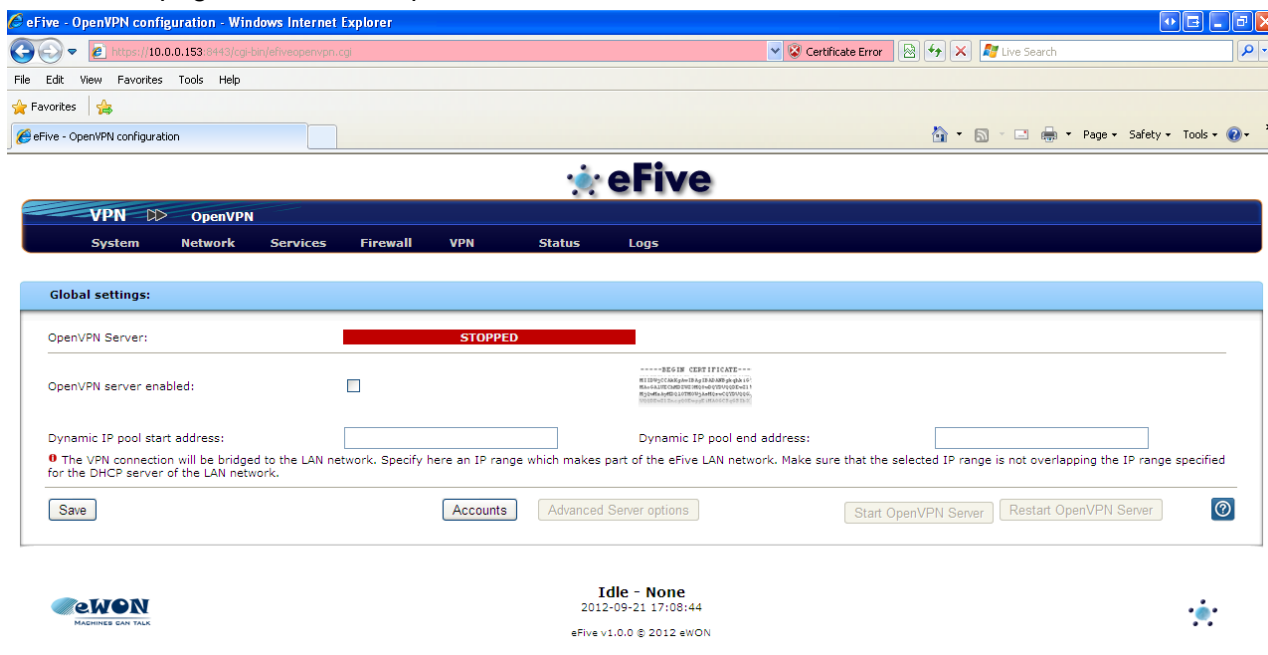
eFive - OpenVPN configuration - Windows Internet Explorer

https://10.0.0.153:8443/cgi-bin/efiveopenvpn.cgi

Certificate Error

Live Search

File Edit View Favorites Tools Help

Favorites

eFive - OpenVPN configuration

Page ▾ Safety ▾ Tools ▾

eFive

VPN ▷▷ OpenVPN

System Network Services Firewall VPN Status Logs

Global settings:

OpenVPN Server: STOPPED

OpenVPN server enabled:

-----BEGIN CERTIFICATE-----

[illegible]

Dynamic IP pool start address:

Dynamic IP pool end address:

The VPN connection will be bridged to the LAN network. Specify here an IP range which makes part of the eFive LAN network. Make sure that the selected IP range is not overlapping the IP range specified for the DHCP server of the LAN network.

Save

Accounts

Advanced Server options

Start OpenVPN Server

Restart OpenVPN Server

eWON
MACHINES CAN TALK

Idle - None
2012-09-21 17:08:44

eFive v1.0.0 © 2012 eWON